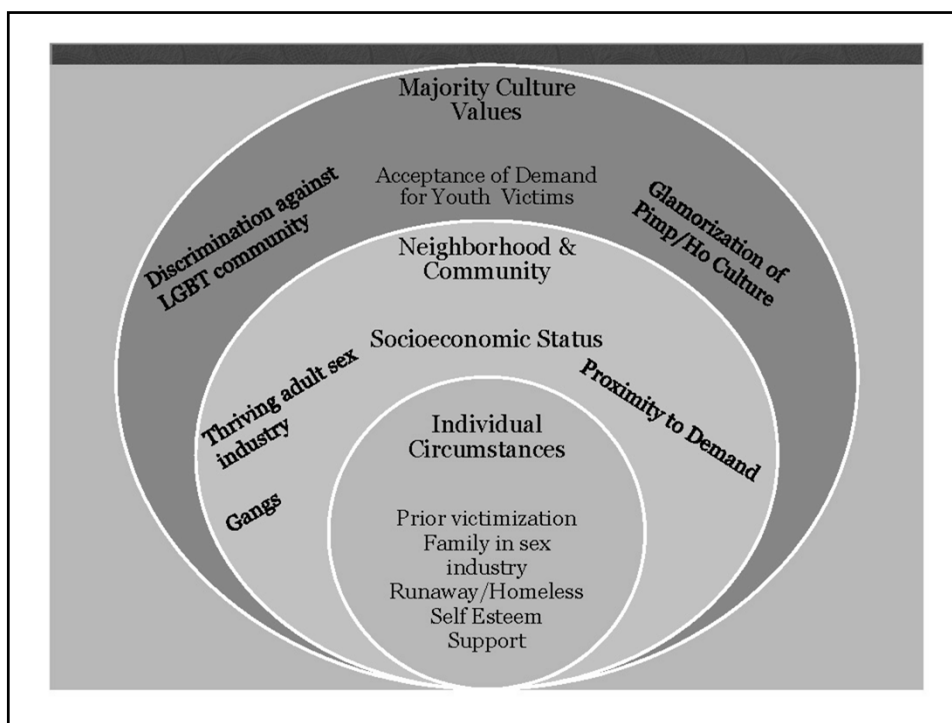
Majority Culture Values

Acceptance of Demand for Youth Victims

Discrimination against LGBT community

Glamorization of Pimp/Ho Culture

Neighborhood & Community

Socioeconomic Status

Thriving adult sex industry

Proximity to Demand

Gangs

Individual Circumstances

Prior victimization
Family in sex industry
Runaway/Homeless
Self Esteem
Support